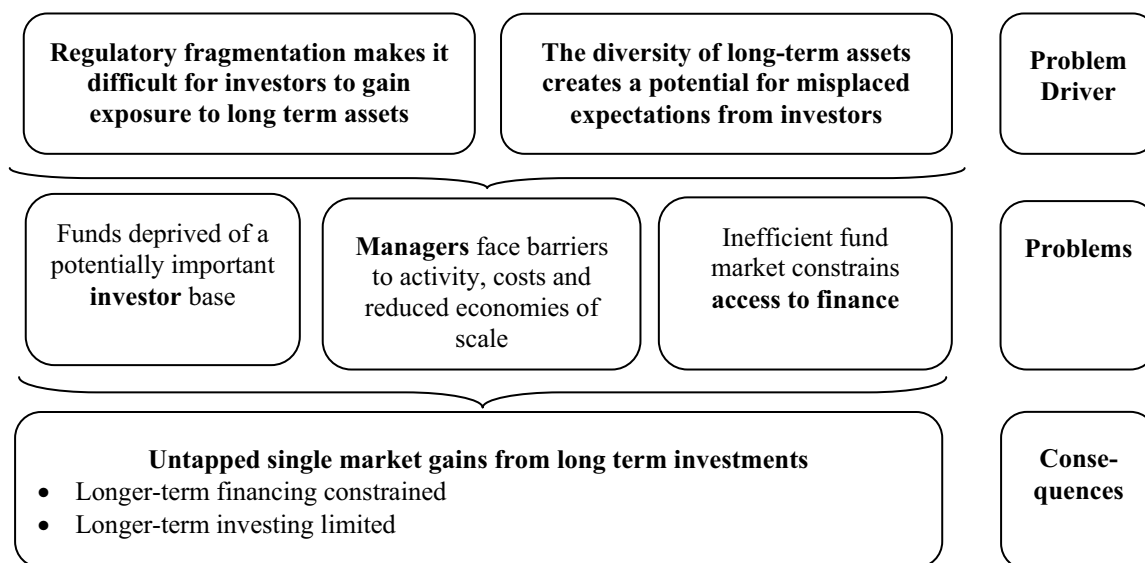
**Regulatory fragmentation makes it difficult for investors to gain exposure to long term assets**

**The diversity of long-term assets creates a potential for misplaced expectations from investors**

**Problem Driver**

Funds deprived of a potentially important **investor** base

**Managers** face barriers to activity, costs and reduced economies of scale

Inefficient fund market constrains **access to finance**

**Problems**

**Untapped single market gains from long term investments**
- Longer-term financing constrained
- Longer-term investing limited

**Consequences**